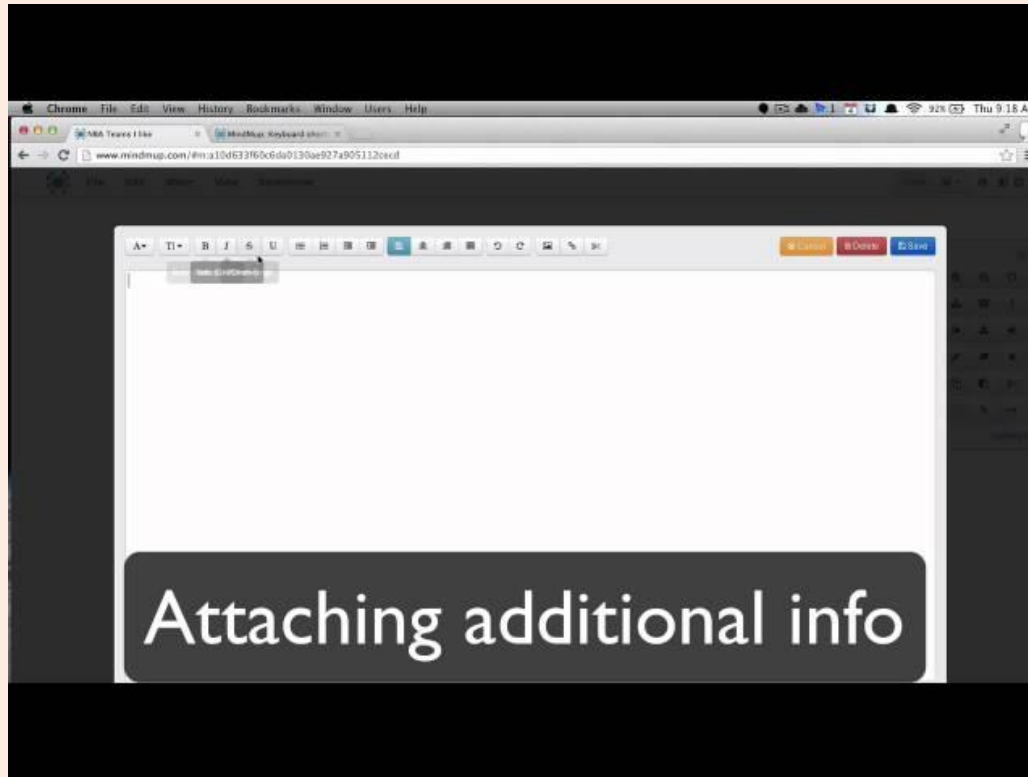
Chrome File Edit View History Bookmarks Window Users Help

92% Thu 9:18 A

NBA Teams I like

MindMup: Keyboard short

www.mindmup.com/#m:a10d633f60c6da0130ae927a905112cecd

A T B I S U

Cancel Delete Save

Italic (Ctrl/Cmd+I)

Attaching additional info